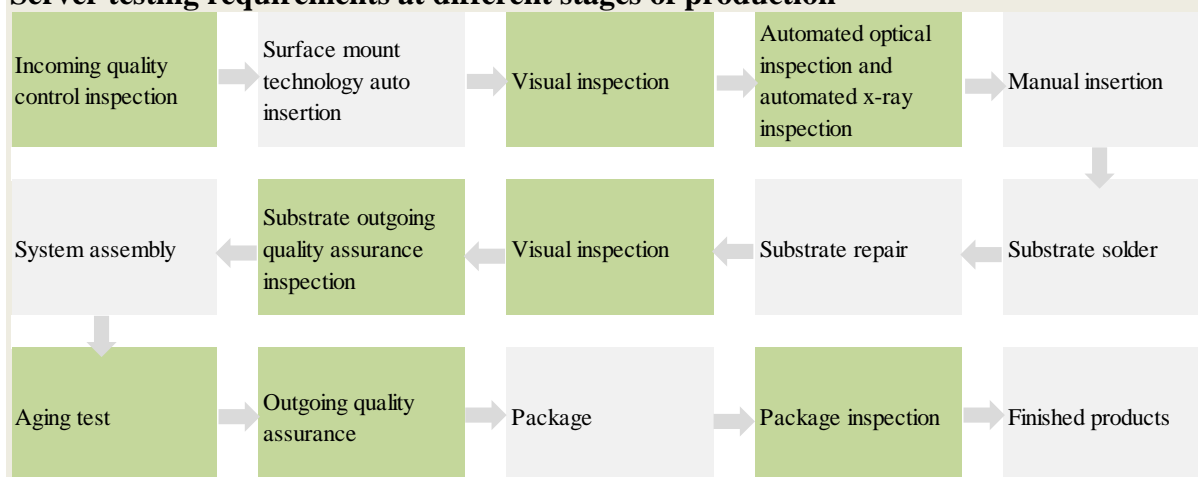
Server testing requirements at different stages of production

Incoming quality control inspection

Surface mount technology auto insertion

Visual inspection

Automated optical inspection and automated x-ray inspection

Manual insertion

Substrate solder

Substrate repair

Visual inspection

Substrate outgoing quality assurance inspection

System assembly

Aging test

Outgoing quality assurance

Package

Package inspection

Finished products